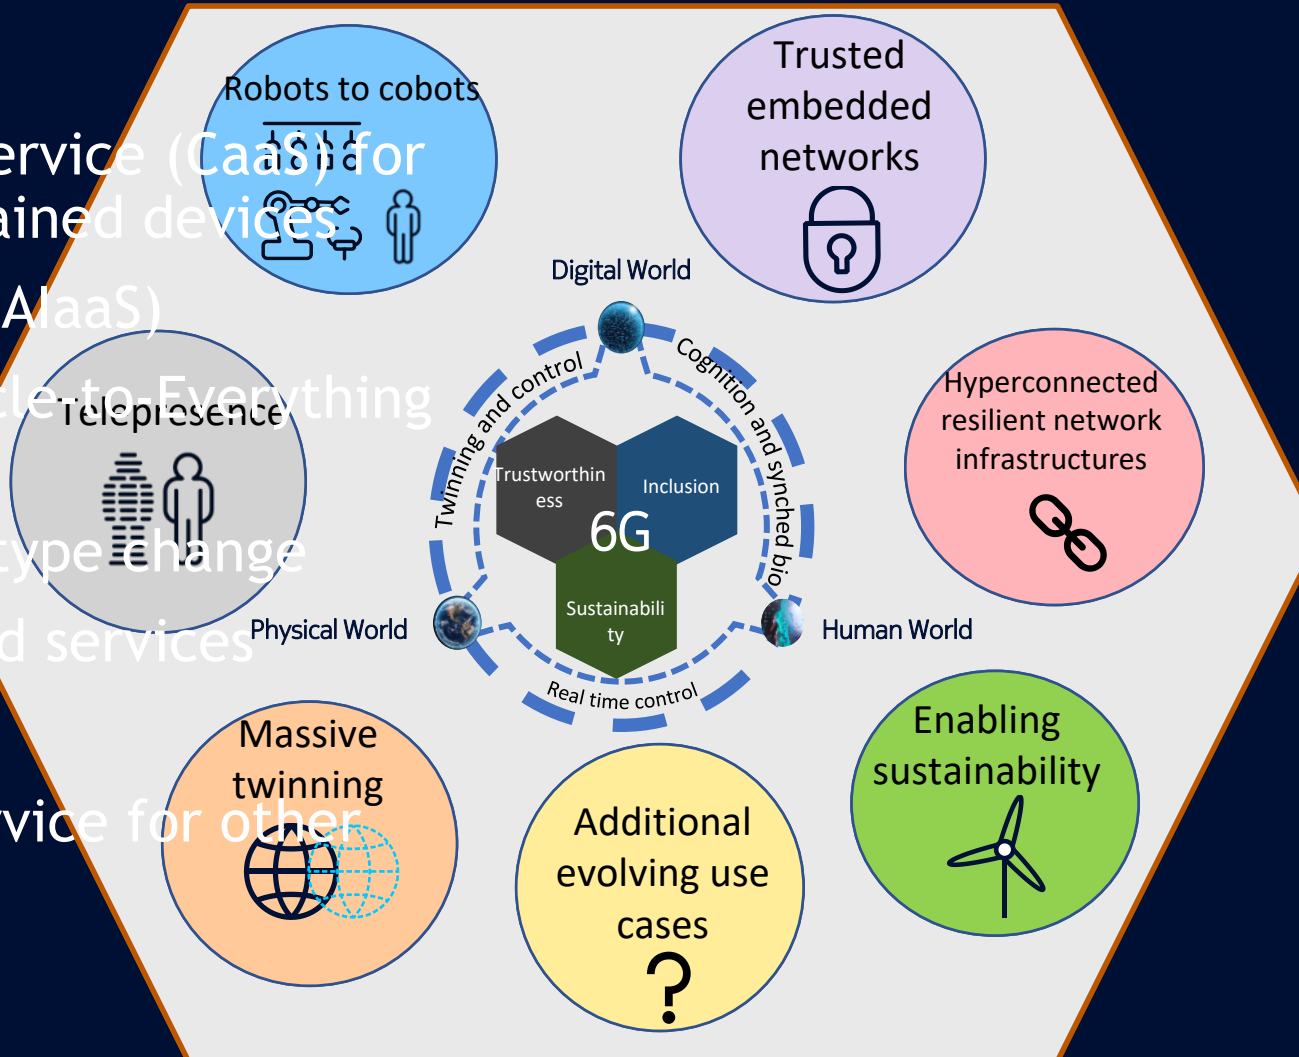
ervice (CaaS) for
ained devices
AIaaS)
cle-to-Everything
type change
d services
rvice for other

Robots to cobots

Trusted embedded networks

Digital World

Twinning and control

Cognition and synched bio

Telepresence

Hyperconnected resilient network infrastructures

Trustworthiness

Inclusion

6G

Sustainability

Physical World

Human World

Real time control

Massive twinning

Additional evolving use cases

?

Enabling sustainability